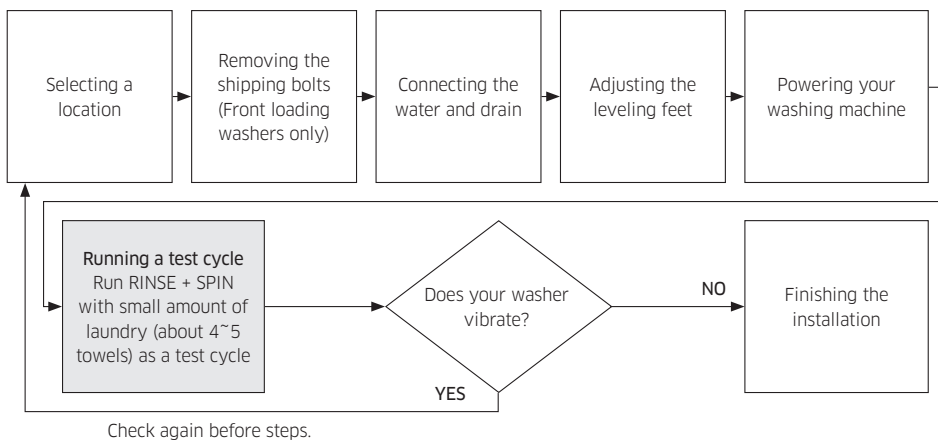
Selecting a location

Removing the shipping bolts (Front loading washers only)

Connecting the water and drain

Adjusting the leveling feet

Powering your washing machine

Running a test cycle
Run RINSE + SPIN with small amount of laundry (about 4~5 towels) as a test cycle

Does your washer vibrate?

NO

Finishing the installation

YES

Check again before steps.